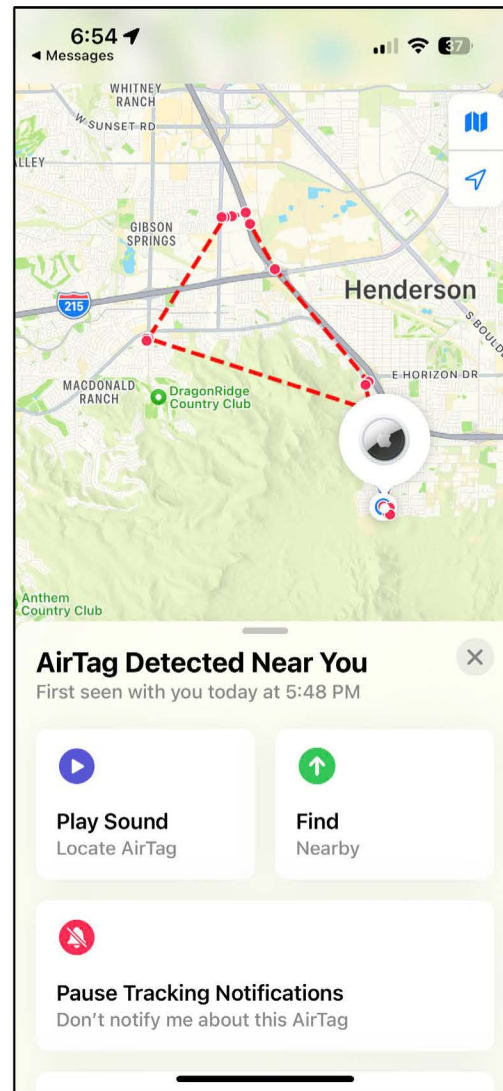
6:54
◂ Messages
37

WHITNEY RANCH
W SUNSET RD
ALLEY
GIBSON SPRINGS
215
Henderson
S BOULD
E HORIZON DR
MACDONALD RANCH
DragonRidge Country Club
Anthem Country Club

AirTag Detected Near You
First seen with you today at 5:48 PM

Play Sound
Locate AirTag

Find
Nearby

Pause Tracking Notifications
Don't notify me about this AirTag